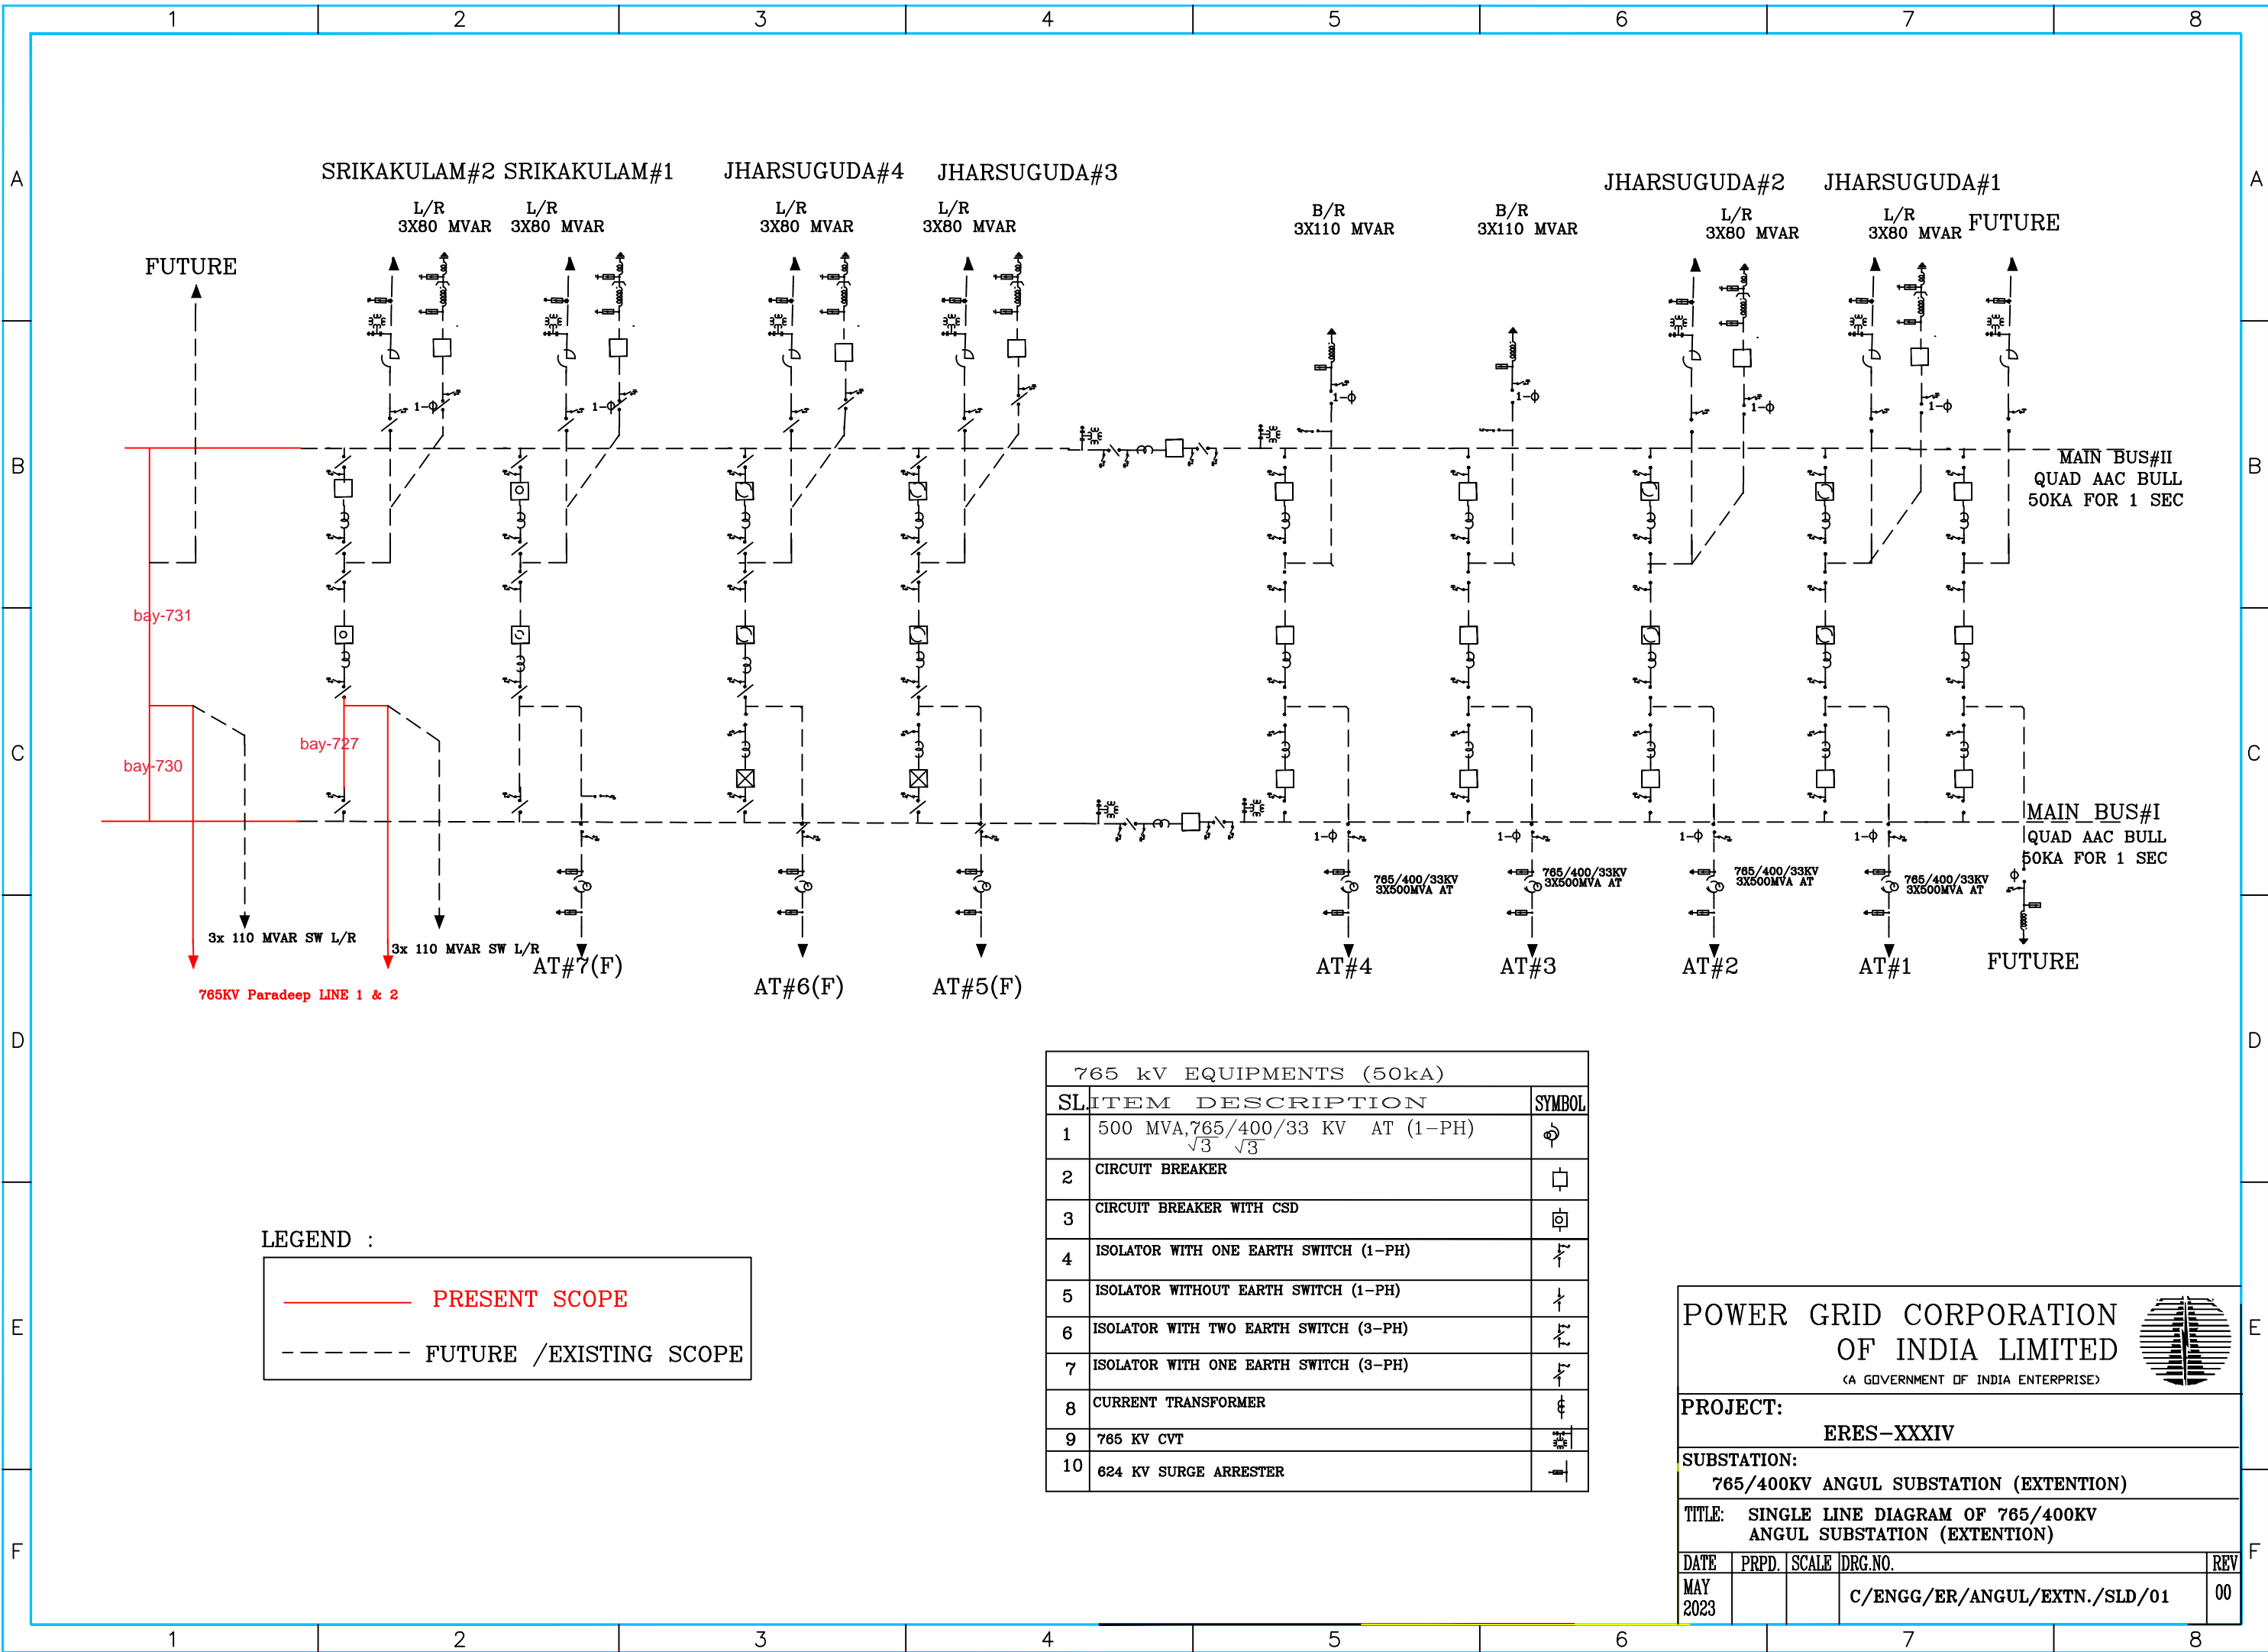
1 2 3 4 5 6 7 8

A B C D E F

SRIKAKULAM#2 SRIKAKULAM#1 JHARSUGUDA#4 JHARSUGUDA#3 JHARSUGUDA#2 JHARSUGUDA#1

L/R 3X80 MVAR L/R 3X80 MVAR L/R 3X80 MVAR L/R 3X80 MVAR B/R 3X110 MVAR B/R 3X110 MVAR L/R 3X80 MVAR L/R 3X80 MVAR FUTURE

FUTURE

1-ϕ 1-ϕ 1-ϕ 1-ϕ 1-ϕ 1-ϕ

MAIN BUS#II
QUAD AAC BULL
50KA FOR 1 SEC

bay-731

bay-727

bay-730

MAIN BUS#I
QUAD AAC BULL
50KA FOR 1 SEC

1-ϕ 1-ϕ 1-ϕ 1-ϕ

765/400/33KV 3X500MVA AT
765/400/33KV 3X500MVA AT
765/400/33KV 3X500MVA AT
765/400/33KV 3X500MVA AT

ϕ

3x 110 MVAR SW L/R
3x 110 MVAR SW L/R
765KV Paradeep LINE 1 & 2

AT#7(F) AT#6(F) AT#5(F) AT#4 AT#3 AT#2 AT#1 FUTURE

| 765 kV EQUIPMENTS (50kA) | | |
|---|---|---|
| SL. | ITEM DESCRIPTION | SYMBOL |
| 1 | 500 MVA, $\frac{765}{\sqrt{3}}/\frac{400}{\sqrt{3}}/33$ KV AT (1-PH) | |
| 2 | CIRCUIT BREAKER | |
| 3 | CIRCUIT BREAKER WITH CSD | |
| 4 | ISOLATOR WITH ONE EARTH SWITCH (1-PH) | |
| 5 | ISOLATOR WITHOUT EARTH SWITCH (1-PH) | |
| 6 | ISOLATOR WITH TWO EARTH SWITCH (3-PH) | |
| 7 | ISOLATOR WITH ONE EARTH SWITCH (3-PH) | |
| 8 | CURRENT TRANSFORMER | |
| 9 | 765 KV CVT | |
| 10 | 624 KV SURGE ARRESTER | |

LEGEND :

PRESENT SCOPE

FUTURE /EXISTING SCOPE

POWER GRID CORPORATION OF INDIA LIMITED
(A GOVERNMENT OF INDIA ENTERPRISE)

PROJECT:
ERES-XXXIV

SUBSTATION:
765/400KV ANGUL SUBSTATION (EXTENTION)

TITLE: SINGLE LINE DIAGRAM OF 765/400KV ANGUL SUBSTATION (EXTENTION)

| DATE | PRPD. | SCALE | DRG.NO. | REV |
|---|---|---|---|---|
| MAY 2023 | | | C/ENGG/ER/ANGUL/EXTN./SLD/01 | 00 |